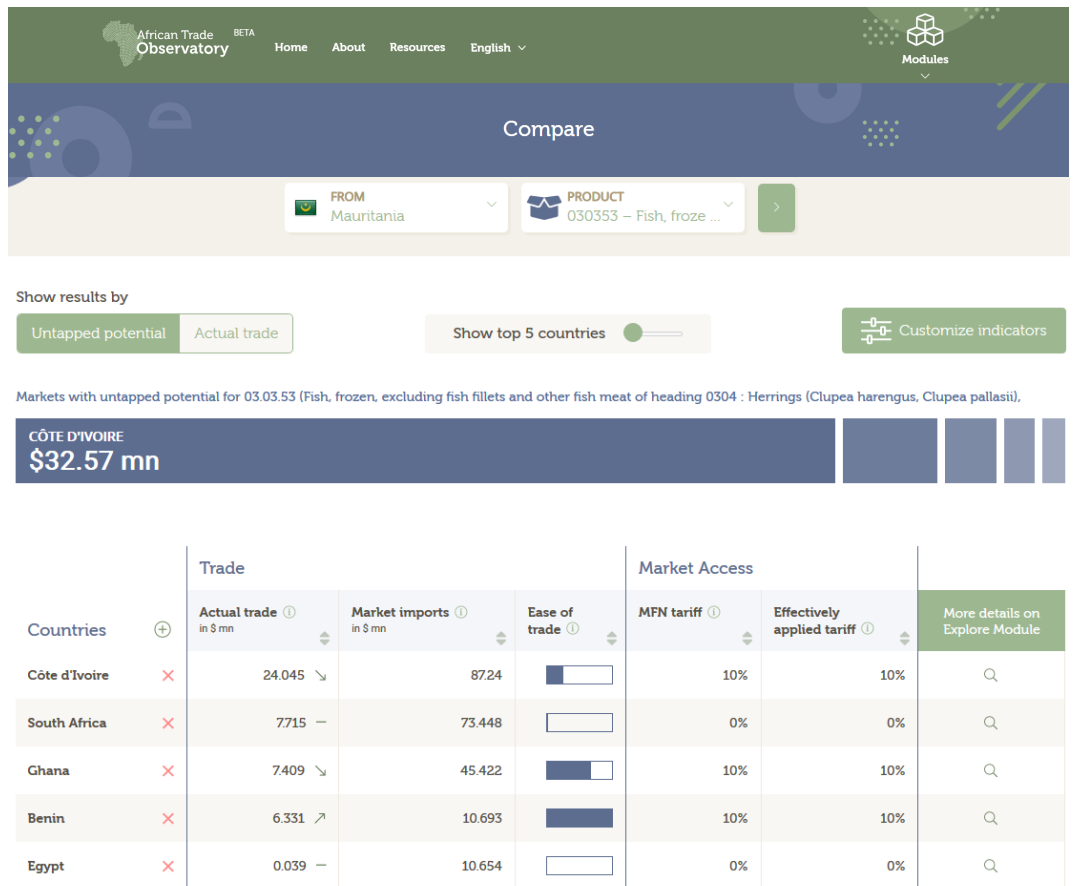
African Trade Observatory BETA

Home About Resources English

Modules

Compare

FROM
Mauritania

PRODUCT
030353 – Fish, froze ...

›

Show results by

Untapped potential | Actual trade

Show top 5 countries

Customize indicators

Markets with untapped potential for 03.03.53 (Fish, frozen, excluding fish fillets and other fish meat of heading 0304 : Herrings (Clupea harengus, Clupea pallasii),

CÔTE D'IVOIRE
$32.57 mn

| Countries | Trade: Actual trade in $ mn | Trade: Market imports in $ mn | Trade: Ease of trade | Market Access: MFN tariff | Market Access: Effectively applied tariff | More details on Explore Module |
|---|---|---|---|---|---|---|
| Côte d'Ivoire | 24.045 ↘ | 87.24 | | 10% | 10% | |
| South Africa | 7.715 – | 73.448 | | 0% | 0% | |
| Ghana | 7.409 ↘ | 45.422 | | 10% | 10% | |
| Benin | 6.331 ↗ | 10.693 | | 10% | 10% | |
| Egypt | 0.039 – | 10.654 | | 0% | 0% | |